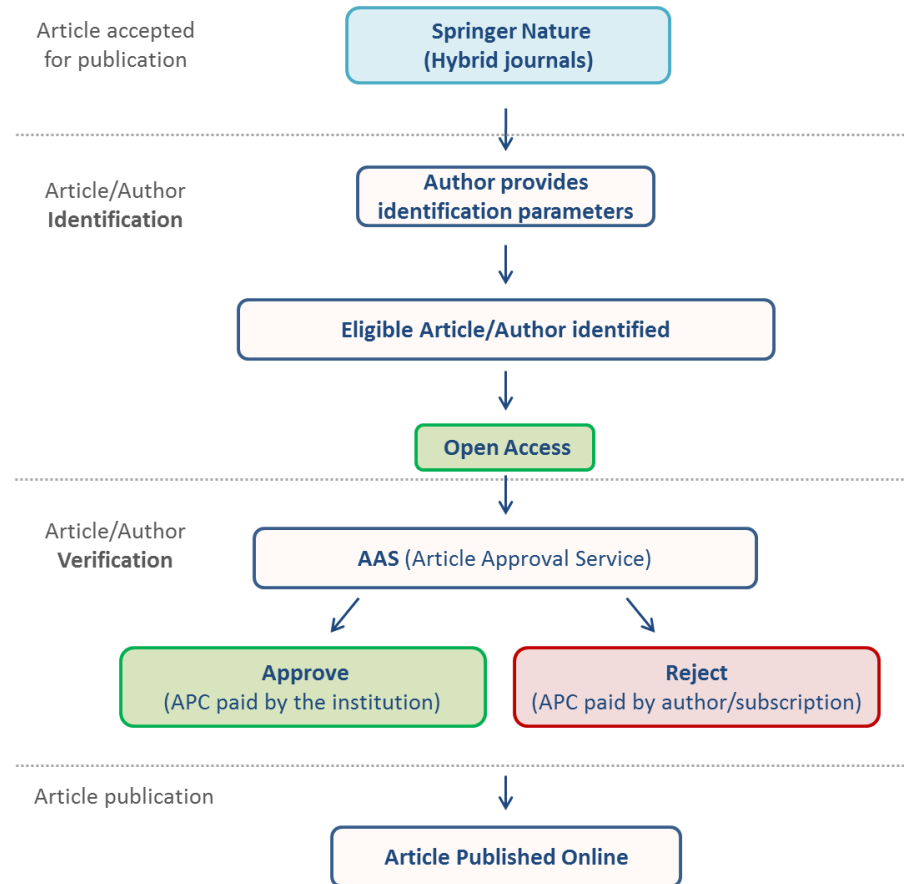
Article accepted for publication

Springer Nature (Hybrid journals)

Article/Author **Identification**

Author provides identification parameters

Eligible Article/Author identified

Open Access

Article/Author **Verification**

**AAS** (Article Approval Service)

**Approve** (APC paid by the institution)

**Reject** (APC paid by author/subscription)

Article publication

Article Published Online